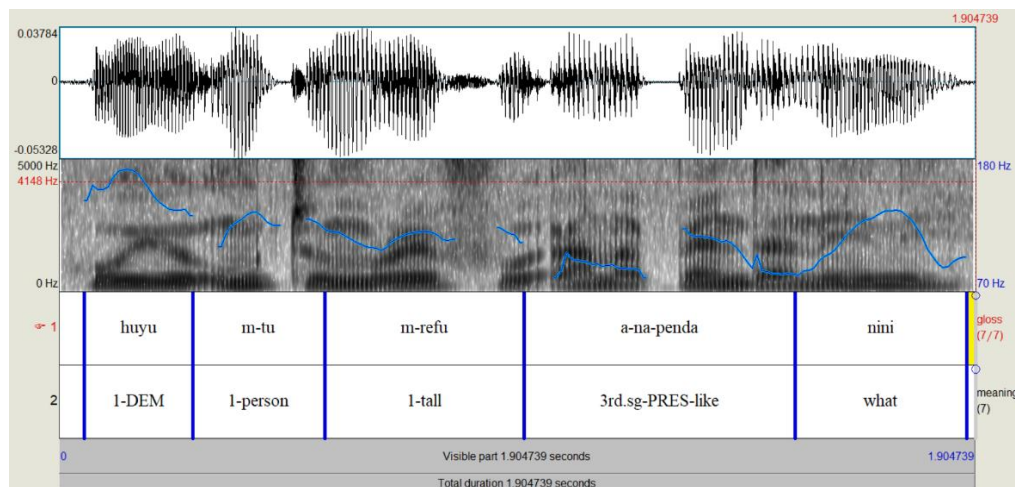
1.904739
0.03784
0
-0.05328
5000 Hz
4148 Hz
0 Hz
180 Hz
70 Hz

| | | | | | | |
|---|---|---|---|---|---|---|
| 1 | huyu | m-tu | m-refu | a-na-penda | nini | gloss (7/7) |
| 2 | 1-DEM | 1-person | 1-tall | 3rd.sg-PRES-like | what | meaning (7) |

0
Visible part 1.904739 seconds
1.904739
Total duration 1.904739 seconds